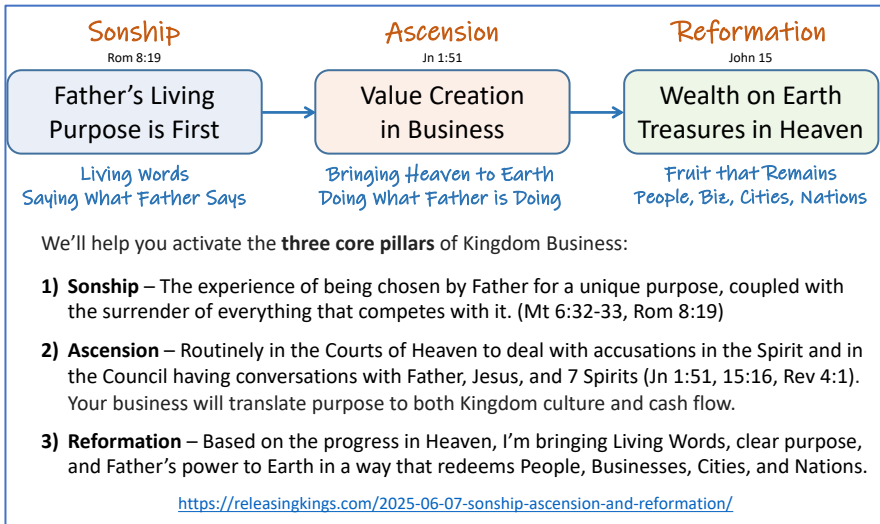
Sonship
Rom 8:19

Father's Living Purpose is First

Living Words
Saying What Father Says

Ascension
Jn 1:51

Value Creation in Business

Bringing Heaven to Earth
Doing What Father is Doing

Reformation
John 15

Wealth on Earth Treasures in Heaven

Fruit that Remains
People, Biz, Cities, Nations

We'll help you activate the **three core pillars** of Kingdom Business:

1) **Sonship** – The experience of being chosen by Father for a unique purpose, coupled with the surrender of everything that competes with it. (Mt 6:32-33, Rom 8:19)

2) **Ascension** – Routinely in the Courts of Heaven to deal with accusations in the Spirit and in the Council having conversations with Father, Jesus, and 7 Spirits (Jn 1:51, 15:16, Rev 4:1). Your business will translate purpose to both Kingdom culture and cash flow.

3) **Reformation** – Based on the progress in Heaven, I'm bringing Living Words, clear purpose, and Father's power to Earth in a way that redeems People, Businesses, Cities, and Nations.

https://releasingkings.com/2025-06-07-sonship-ascension-and-reformation/